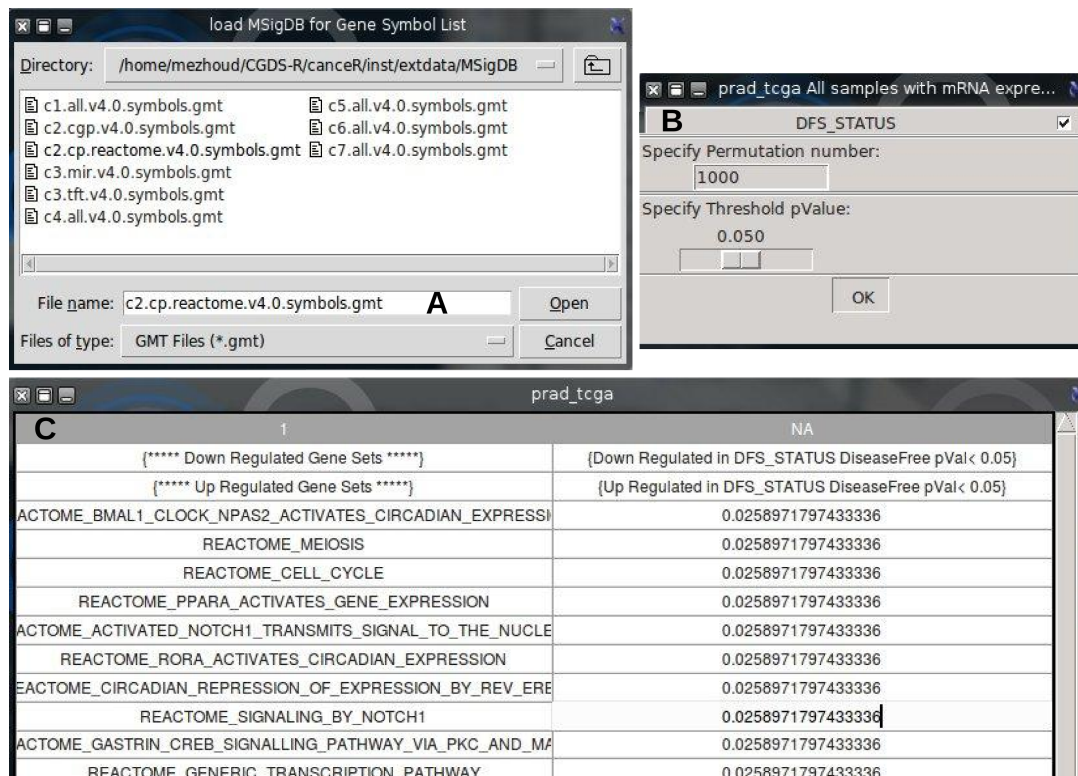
load MSigDB for Gene Symbol List

Directory: /home/mezhoud/CGDS-R/canceR/inst/extdata/MSigDB

c1.all.v4.0.symbols.gmt
c2.cgp.v4.0.symbols.gmt
c2.cp.reactome.v4.0.symbols.gmt
c3.mir.v4.0.symbols.gmt
c3.tft.v4.0.symbols.gmt
c4.all.v4.0.symbols.gmt
c5.all.v4.0.symbols.gmt
c6.all.v4.0.symbols.gmt
c7.all.v4.0.symbols.gmt

File name: c2.cp.reactome.v4.0.symbols.gmt A Open
Files of type: GMT Files (*.gmt) Cancel

prad_tcga All samples with mRNA expre...
B DFS_STATUS
Specify Permutation number:
1000
Specify Threshold pValue:
0.050
OK

prad_tcga
C

| 1 | NA |
|---|---|
| {***** Down Regulated Gene Sets *****} | {Down Regulated in DFS_STATUS DiseaseFree pVal< 0.05} |
| {***** Up Regulated Gene Sets *****} | {Up Regulated in DFS_STATUS DiseaseFree pVal< 0.05} |
| ACTOME_BMAL1_CLOCK_NPAS2_ACTIVATES_CIRCADIAN_EXPRESSI | 0.0258971797433336 |
| REACTOME_MEIOSIS | 0.0258971797433336 |
| REACTOME_CELL_CYCLE | 0.0258971797433336 |
| REACTOME_PPARA_ACTIVATES_GENE_EXPRESSION | 0.0258971797433336 |
| ACTOME_ACTIVATED_NOTCH1_TRANSMITS_SIGNAL_TO_THE_NUCLE | 0.0258971797433336 |
| REACTOME_RORA_ACTIVATES_CIRCADIAN_EXPRESSION | 0.0258971797433336 |
| EACTOME_CIRCADIAN_REPRESSION_OF_EXPRESSION_BY_REV_ERE | 0.0258971797433336 |
| REACTOME_SIGNALING_BY_NOTCH1 | 0.0258971797433336 |
| ACTOME_GASTRIN_CREB_SIGNALLING_PATHWAY_VIA_PKC_AND_MA | 0.0258971797433336 |
| REACTOME_GENERIC_TRANSCRIPTION_PATHWAY | 0.0258971797433336 |